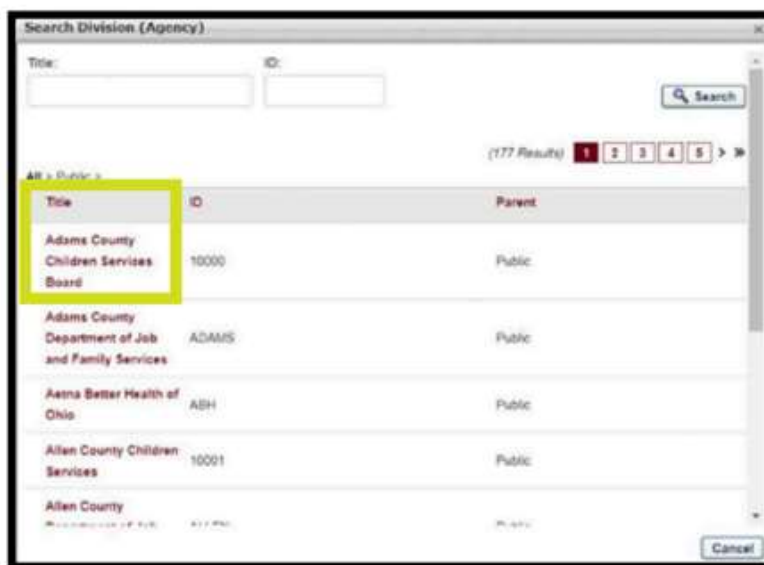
Search Division (Agency)

Title:

ID:

Search

(177 Results) 1 2 3 4 5 > »

All > Public >

| Title | ID | Parent |
|---|---|---|
| Adams County Children Services Board | 10000 | Public |
| Adams County Department of Job and Family Services | ADAMS | Public |
| Aetna Better Health of Ohio | ABH | Public |
| Allen County Children Services | 10001 | Public |
| Allen County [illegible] | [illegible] | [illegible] |

Cancel